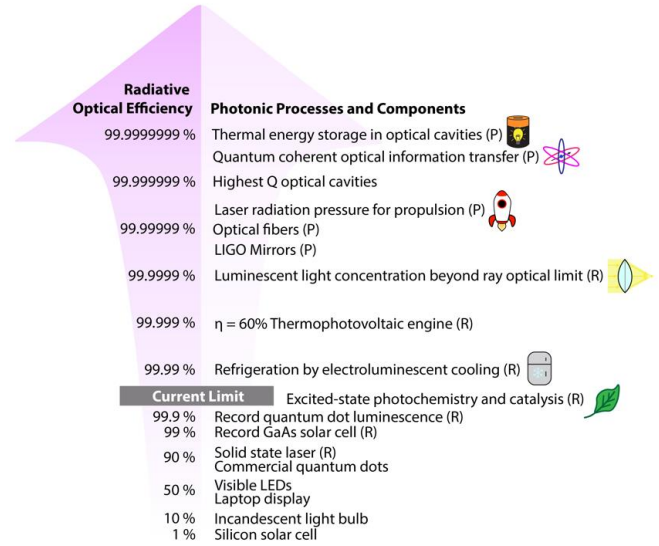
Radiative Optical Efficiency

Photonic Processes and Components

99.9999999 % Thermal energy storage in optical cavities (P)

Quantum coherent optical information transfer (P)

99.999999 % Highest Q optical cavities

Laser radiation pressure for propulsion (P)

99.99999 % Optical fibers (P)

LIGO Mirrors (P)

99.9999 % Luminescent light concentration beyond ray optical limit (R)

99.999 % η = 60% Thermophotovoltaic engine (R)

99.99 % Refrigeration by electroluminescent cooling (R)

Current Limit

Excited-state photochemistry and catalysis (R)

99.9 % Record quantum dot luminescence (R)

99 % Record GaAs solar cell (R)

90 % Solid state laser (R)

Commercial quantum dots

50 % Visible LEDs

Laptop display

10 % Incandescent light bulb

1 % Silicon solar cell